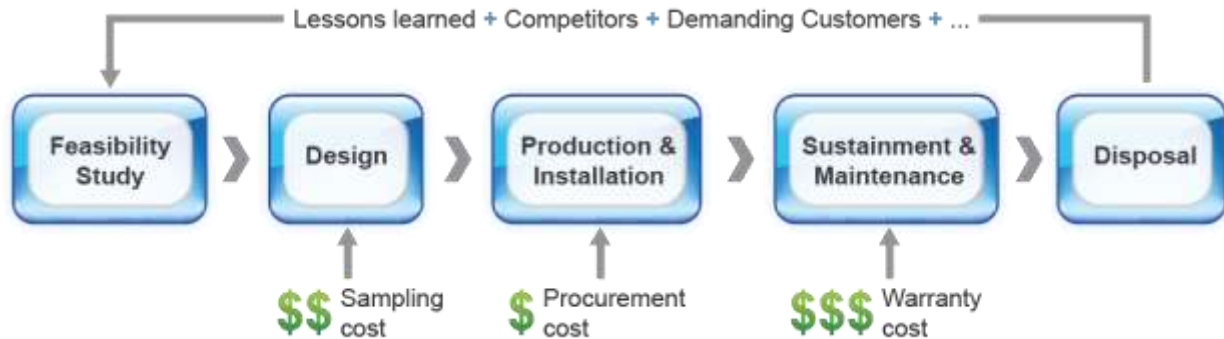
Lessons learned + Competitors + Demanding Customers + ...

Feasibility Study

Design

Production & Installation

Sustainment & Maintenance

Disposal

$$ Sampling cost

$ Procurement cost

$$$ Warranty cost